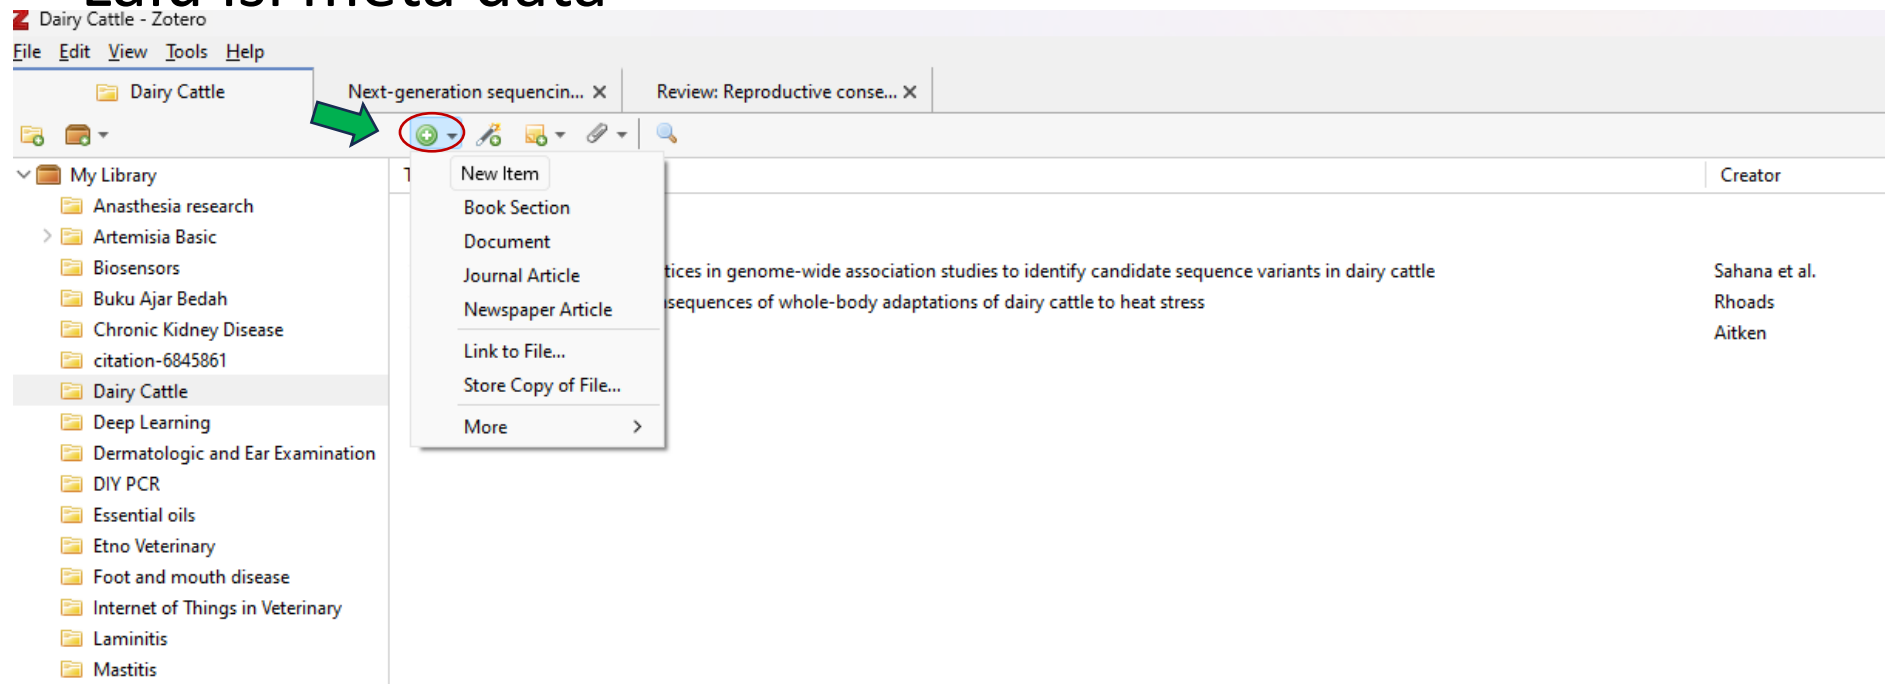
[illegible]

Dairy Cattle - Zotero

File Edit View Tools Help

Dairy Cattle | Next-generation sequencin... ✕ | Review: Reproductive conse... ✕

My Library
Anasthesia research
Artemisia Basic
Biosensors
Buku Ajar Bedah
Chronic Kidney Disease
citation-6845861
Dairy Cattle
Deep Learning
Dermatologic and Ear Examination
DIY PCR
Essential oils
Etno Veterinary
Foot and mouth disease
Internet of Things in Veterinary
Laminitis
Mastitis

New Item
Book Section
Document
Journal Article
Newspaper Article
Link to File...
Store Copy of File...
More

T

Creator

tices in genome-wide association studies to identify candidate sequence variants in dairy cattle | Sahana et al.
sequences of whole-body adaptations of dairy cattle to heat stress | Rhoads
Aitken